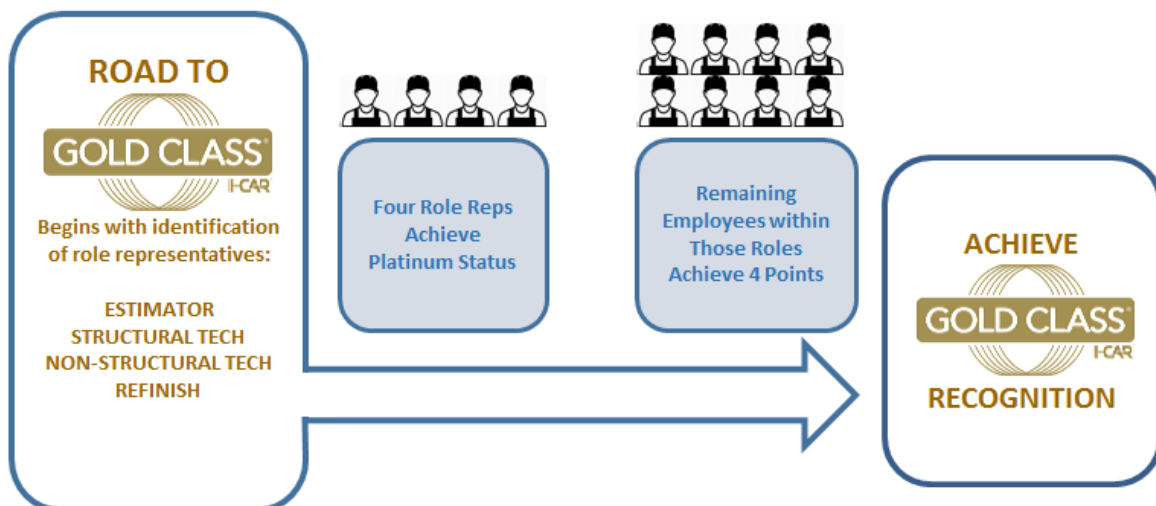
ROAD TO

GOLD CLASS®
I-CAR

Begins with identification of role representatives:

ESTIMATOR
STRUCTURAL TECH
NON-STRUCTURAL TECH
REFINISH

Four Role Reps Achieve Platinum Status

Remaining Employees within Those Roles Achieve 4 Points

ACHIEVE

GOLD CLASS®
I-CAR

RECOGNITION